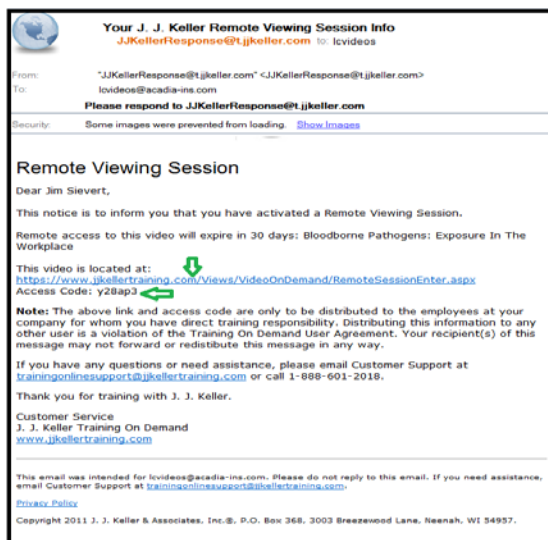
Your J. J. Keller Remote Viewing Session Info
JJKellerResponse@t.jjkeller.com to: lcvideos

From: "JJKellerResponse@t.jjkeller.com" <JJKellerResponse@t.jjkeller.com>
To: lcvideos@acadia-ins.com
Please respond to JJKellerResponse@t.jjkeller.com

Security: Some images were prevented from loading. Show Images

Remote Viewing Session

Dear Jim Sievert,

This notice is to inform you that you have activated a Remote Viewing Session.

Remote access to this video will expire in 30 days: Bloodborne Pathogens: Exposure In The Workplace

This video is located at:
https://www.jjkellertraining.com/Views/VideoOnDemand/RemoteSessionEnter.aspx
Access Code: y28ap3

Note: The above link and access code are only to be distributed to the employees at your company for whom you have direct training responsibility. Distributing this information to any other user is a violation of the Training On Demand User Agreement. Your recipient(s) of this message may not forward or redistribute this message in any way.

If you have any questions or need assistance, please email Customer Support at trainingonlinesupport@jjkellertraining.com or call 1-888-601-2018.

Thank you for training with J. J. Keller.

Customer Service
J. J. Keller Training On Demand
www.jjkellertraining.com

This email was intended for lcvideos@acadia-ins.com. Please do not reply to this email. If you need assistance, email Customer Support at trainingonlinesupport@jjkellertraining.com.

Privacy Policy

Copyright 2011 J. J. Keller & Associates, Inc.®, P.O. Box 368, 3003 Breezewood Lane, Neenah, WI 54957.